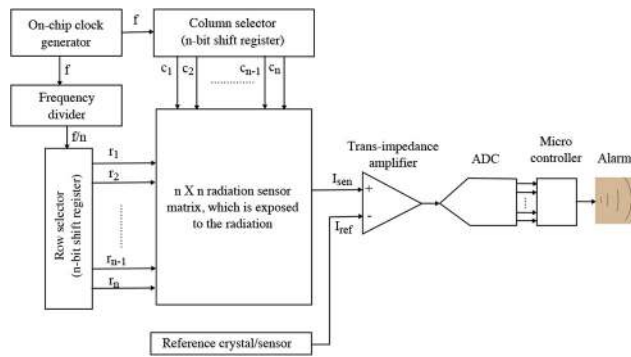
On-chip clock generator

f

Column selector (n-bit shift register)

f

$c_1$ $c_2$ ........... $c_{n-1}$ $c_n$

Frequency divider

f/n

Row selector (n-bit shift register)

$r_1$

$r_2$

$r_{n-1}$

$r_n$

n X n radiation sensor matrix, which is exposed to the radiation

Trans-impedance amplifier

$I_{sen}$

+

-

$I_{ref}$

ADC

Micro controller

Alarm

Reference crystal/sensor